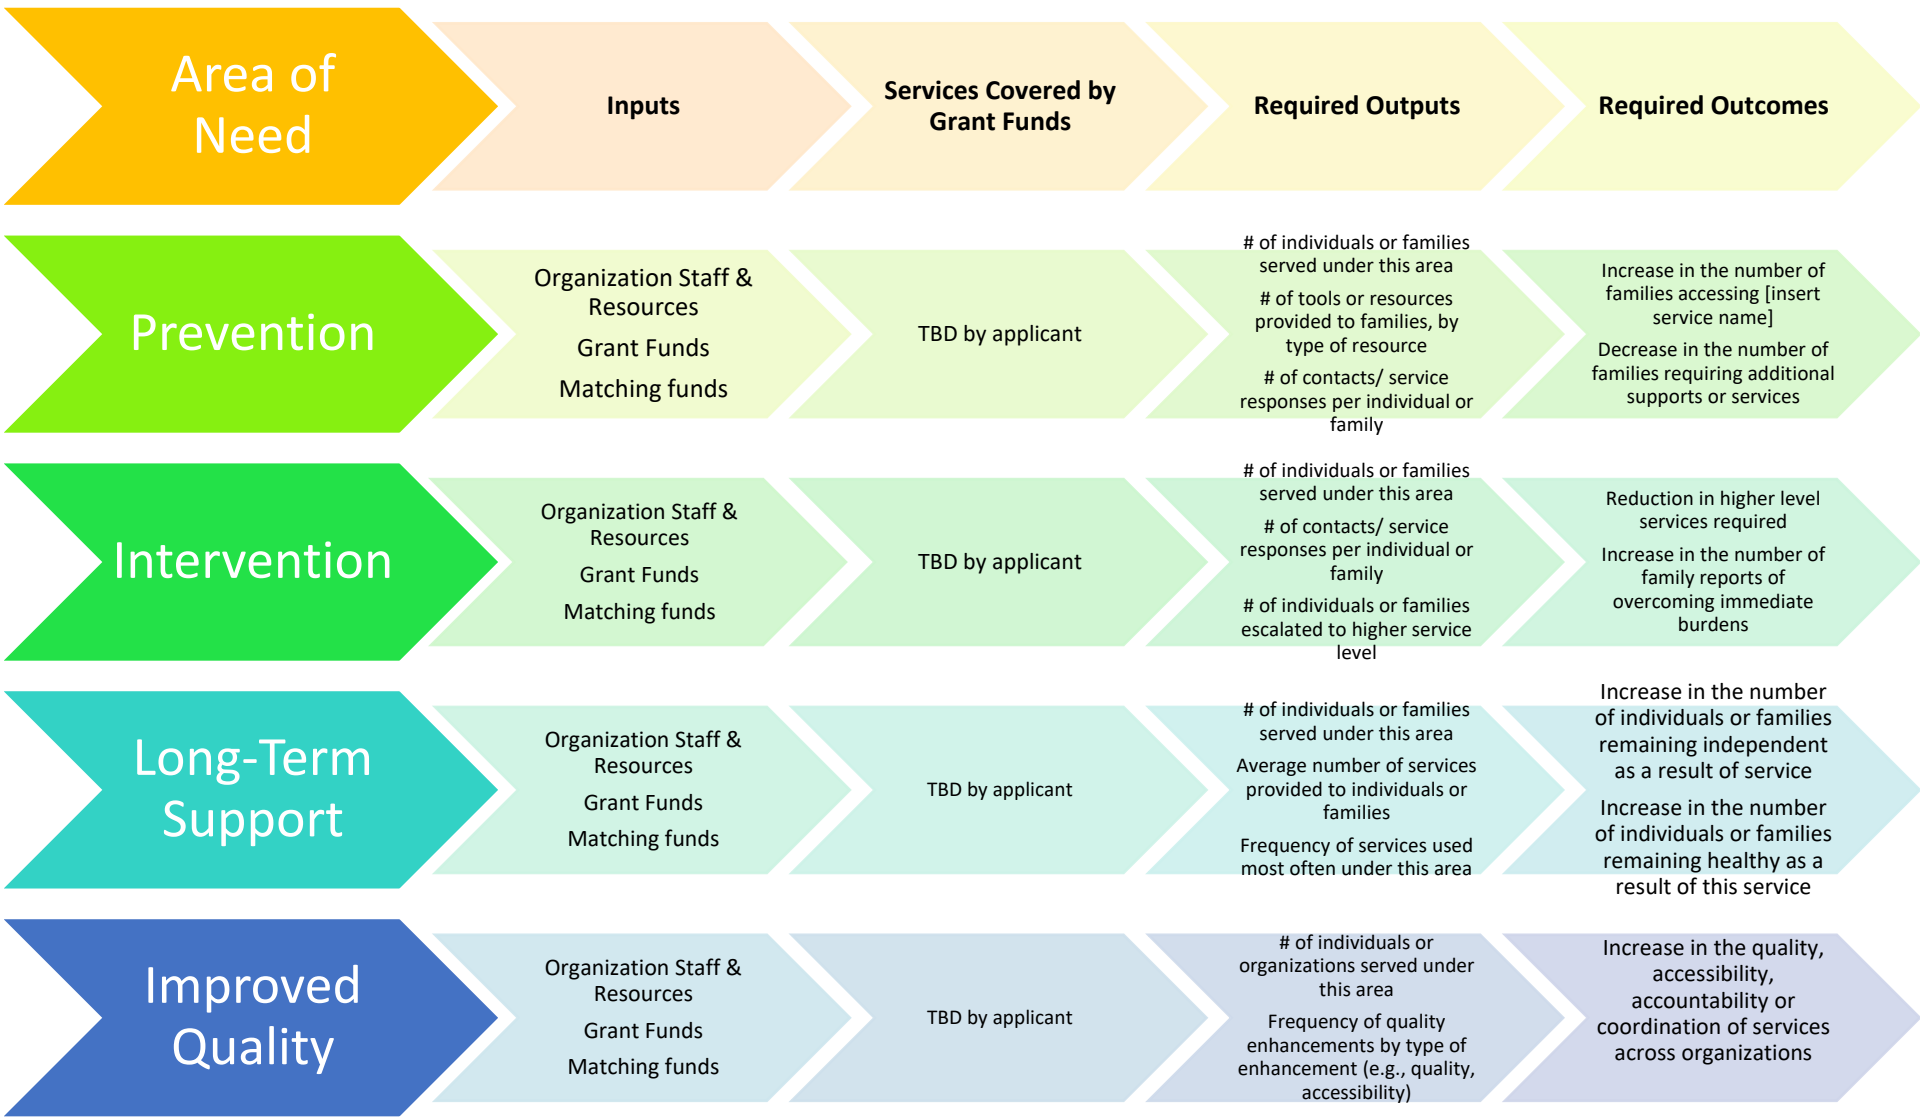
| Area of Need | Inputs | Services Covered by Grant Funds | Required Outputs | Required Outcomes |
|---|---|---|---|---|
| Prevention | Organization Staff & Resources<br>Grant Funds<br>Matching funds | TBD by applicant | # of individuals or families served under this area<br># of tools or resources provided to families, by type of resource<br># of contacts/ service responses per individual or family | Increase in the number of families accessing [insert service name]<br>Decrease in the number of families requiring additional supports or services |
| Intervention | Organization Staff & Resources<br>Grant Funds<br>Matching funds | TBD by applicant | # of individuals or families served under this area<br># of contacts/ service responses per individual or family<br># of individuals or families escalated to higher service level | Reduction in higher level services required<br>Increase in the number of family reports of overcoming immediate burdens |
| Long-Term Support | Organization Staff & Resources<br>Grant Funds<br>Matching funds | TBD by applicant | # of individuals or families served under this area<br>Average number of services provided to individuals or families<br>Frequency of services used most often under this area | Increase in the number of individuals or families remaining independent as a result of service<br>Increase in the number of individuals or families remaining healthy as a result of this service |
| Improved Quality | Organization Staff & Resources<br>Grant Funds<br>Matching funds | TBD by applicant | # of individuals or organizations served under this area<br>Frequency of quality enhancements by type of enhancement (e.g., quality, accessibility) | Increase in the quality, accessibility, accountability or coordination of services across organizations |